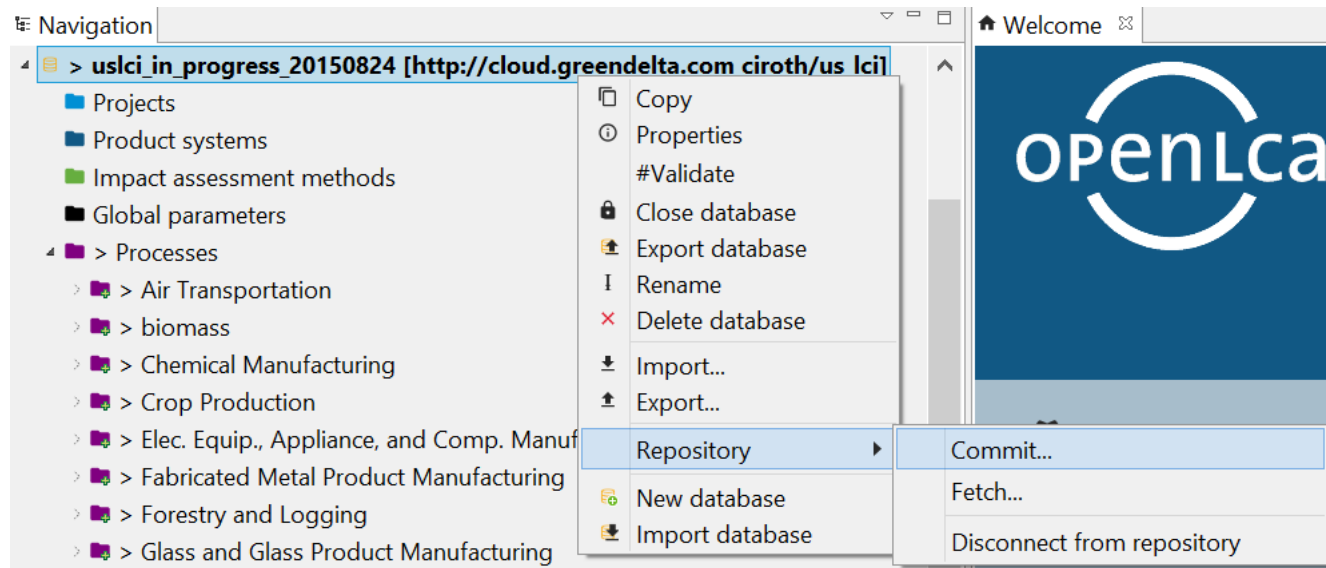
Navigation

> uslci_in_progress_20150824 [http://cloud.greendelta.com ciroth/us_lci]

Projects
Product systems
Impact assessment methods
Global parameters
> Processes
> Air Transportation
> biomass
> Chemical Manufacturing
> Crop Production
> Elec. Equip., Appliance, and Comp. Manuf
> Fabricated Metal Product Manufacturing
> Forestry and Logging
> Glass and Glass Product Manufacturing

Copy
Properties
#Validate
Close database
Export database
Rename
Delete database
Import...
Export...
Repository
New database
Import database

Commit...
Fetch...
Disconnect from repository

Welcome

openLCA